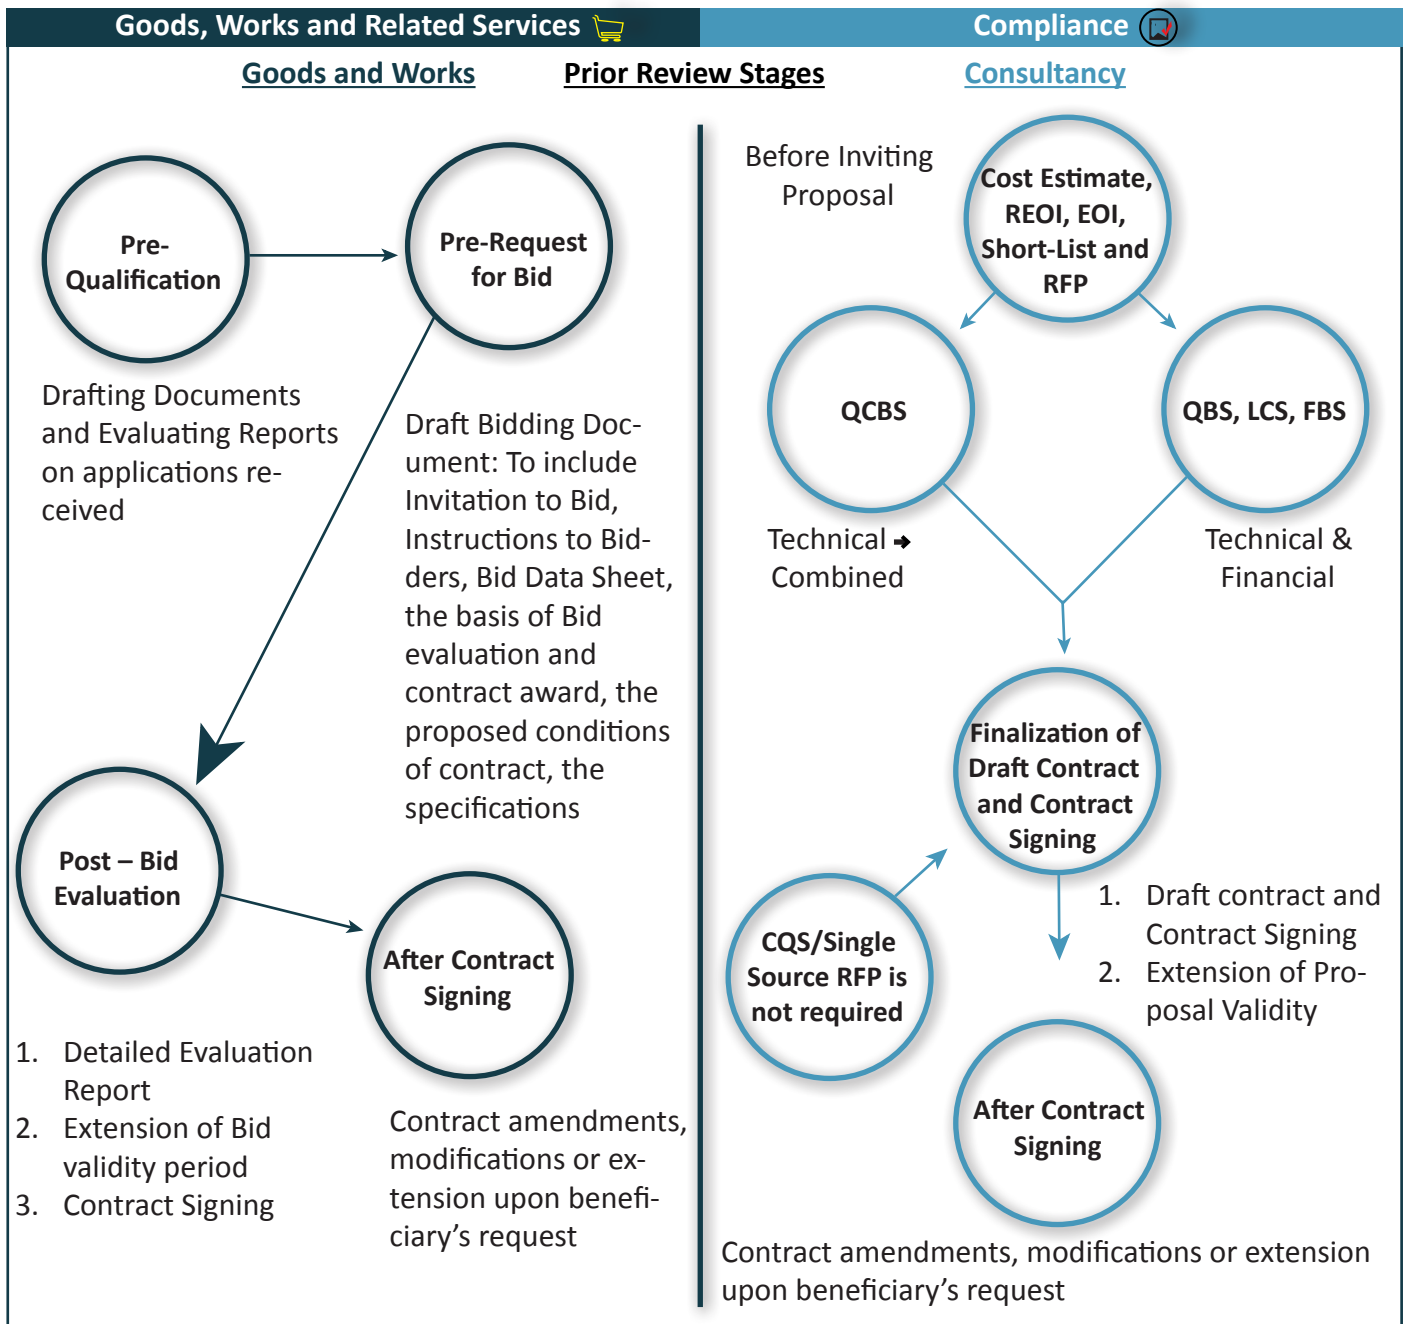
Goods, Works and Related Services

Compliance

Goods and Works

Prior Review Stages

Consultancy

Pre-Qualification

Pre-Request for Bid

Drafting Documents and Evaluating Reports on applications received

Draft Bidding Document: To include Invitation to Bid, Instructions to Bidders, Bid Data Sheet, the basis of Bid evaluation and contract award, the proposed conditions of contract, the specifications

Post – Bid Evaluation

After Contract Signing

1. Detailed Evaluation Report
2. Extension of Bid validity period
3. Contract Signing

Contract amendments, modifications or extension upon beneficiary's request

Before Inviting Proposal

Cost Estimate, REOI, EOI, Short-List and RFP

QCBS

QBS, LCS, FBS

Technical → Combined

Technical & Financial

Finalization of Draft Contract and Contract Signing

CQS/Single Source RFP is not required

1. Draft contract and Contract Signing
2. Extension of Proposal Validity

After Contract Signing

Contract amendments, modifications or extension upon beneficiary's request